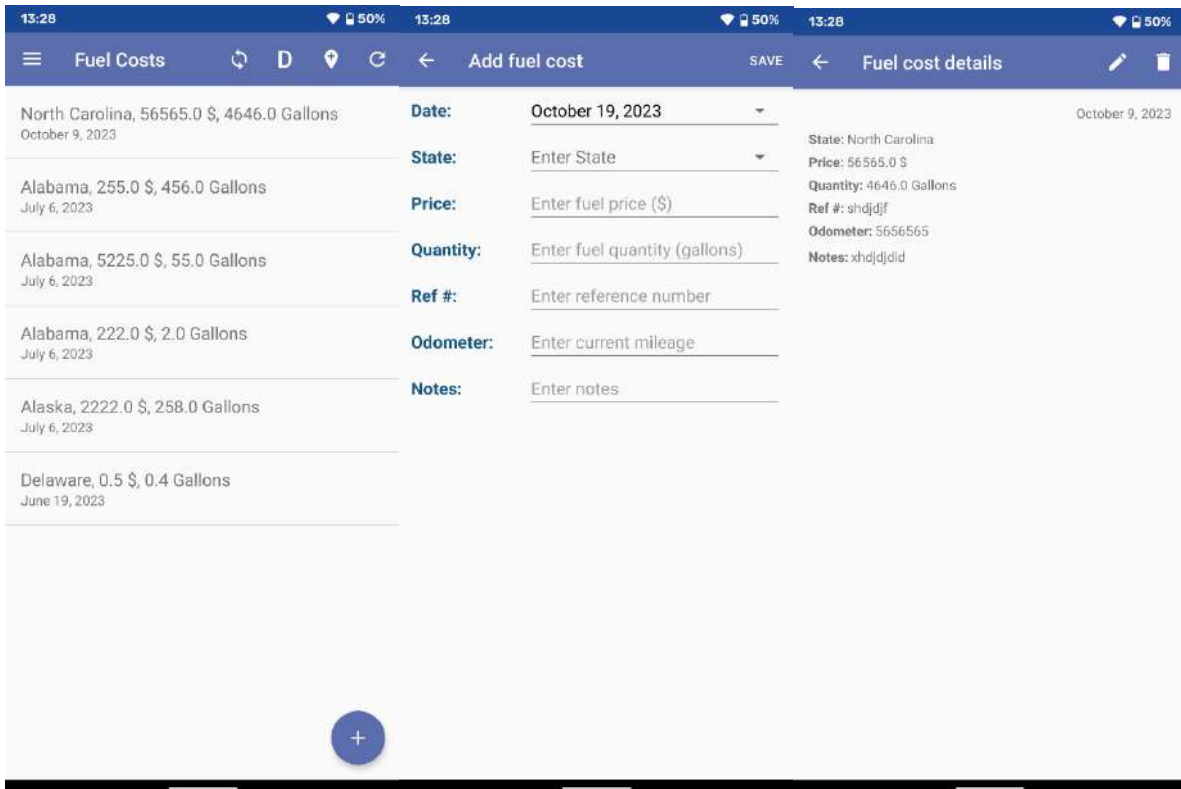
13:28 50%

Fuel Costs D

North Carolina, 56565.0 $, 4646.0 Gallons
October 9, 2023

Alabama, 255.0 $, 456.0 Gallons
July 6, 2023

Alabama, 5225.0 $, 55.0 Gallons
July 6, 2023

Alabama, 222.0 $, 2.0 Gallons
July 6, 2023

Alaska, 2222.0 $, 258.0 Gallons
July 6, 2023

Delaware, 0.5 $, 0.4 Gallons
June 19, 2023

+

13:28 50%

Add fuel cost SAVE

Date: October 19, 2023

State: Enter State

Price: Enter fuel price ($)

Quantity: Enter fuel quantity (gallons)

Ref #: Enter reference number

Odometer: Enter current mileage

Notes: Enter notes

13:28 50%

Fuel cost details

October 9, 2023

State: North Carolina
Price: 56565.0 $
Quantity: 4646.0 Gallons
Ref #: shdjdjf
Odometer: 5656565
Notes: xhdjdjdid